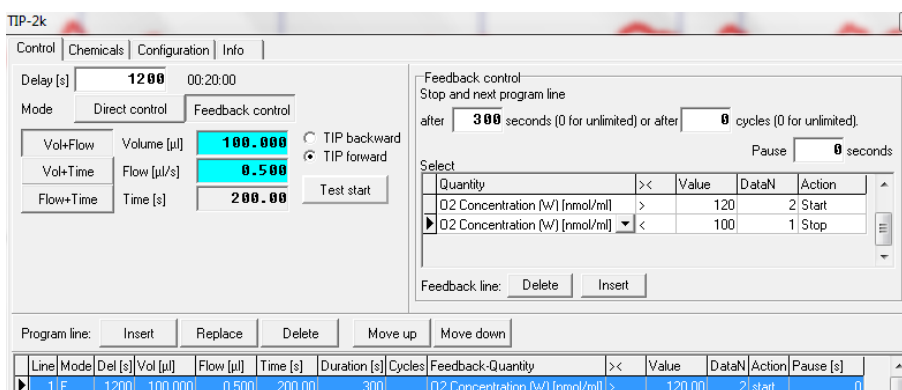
TIP-2k

Control | Chemicals | Configuration | Info

Delay [s] 1200 00:20:00

Mode Direct control Feedback control

Vol+Flow Volume [µl] 100.000
Vol+Time Flow [µl/s] 0.500
Flow+Time Time [s] 200.00

TIP backward
TIP forward

Test start

Feedback control
Stop and next program line

after 300 seconds (0 for unlimited) or after 0 cycles (0 for unlimited).

Pause 0 seconds

Select

| Quantity | >< | Value | DataN | Action |
|---|---|---|---|---|
| O2 Concentration (W) [nmol/ml] | > | 120 | 2 | Start |
| O2 Concentration (W) [nmol/ml] | < | 100 | 1 | Stop |

Feedback line: Delete Insert

Program line: Insert Replace Delete Move up Move down

| Line | Mode | Del [s] | Vol [µl] | Flow [µl] | Time [s] | Duration [s] | Cycles | Feedback-Quantity | >< | Value | DataN | Action | Pause [s] |
|---|---|---|---|---|---|---|---|---|---|---|---|---|---|
| 1 | F | 1200 | 100.000 | 0.500 | 200.00 | 300 | | O2 Concentration (W) [nmol/ml] | > | 120.00 | 2 | start | 0 |